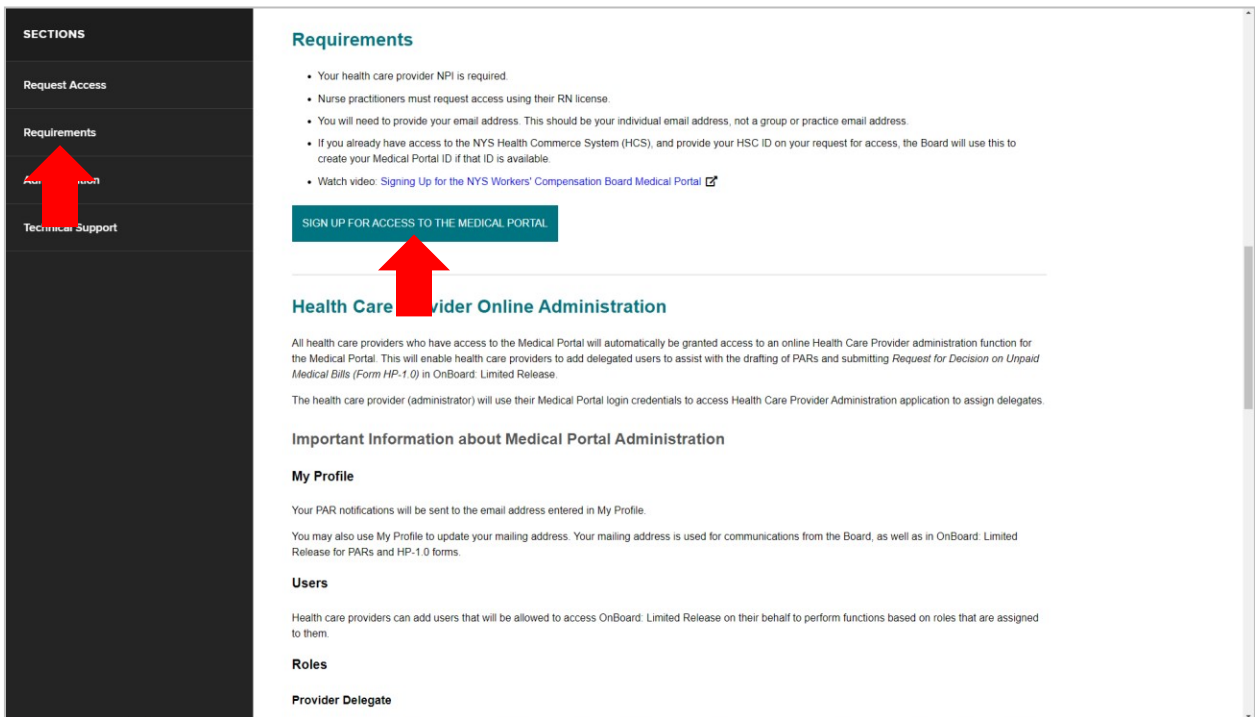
SECTIONS

Request Access

Requirements

Adm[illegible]ation

Techn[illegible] Support

Requirements

- Your health care provider NPI is required.
- Nurse practitioners must request access using their RN license.
- You will need to provide your email address. This should be your individual email address, not a group or practice email address.
- If you already have access to the NYS Health Commerce System (HCS), and provide your HSC ID on your request for access, the Board will use this to create your Medical Portal ID if that ID is available.
- Watch video: Signing Up for the NYS Workers' Compensation Board Medical Portal

SIGN UP FOR ACCESS TO THE MEDICAL PORTAL

Health Care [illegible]vider Online Administration

All health care providers who have access to the Medical Portal will automatically be granted access to an online Health Care Provider administration function for the Medical Portal. This will enable health care providers to add delegated users to assist with the drafting of PARs and submitting Request for Decision on Unpaid Medical Bills (Form HP-1.0) in OnBoard: Limited Release.

The health care provider (administrator) will use their Medical Portal login credentials to access Health Care Provider Administration application to assign delegates.

Important Information about Medical Portal Administration

My Profile

Your PAR notifications will be sent to the email address entered in My Profile.

You may also use My Profile to update your mailing address. Your mailing address is used for communications from the Board, as well as in OnBoard: Limited Release for PARs and HP-1.0 forms.

Users

Health care providers can add users that will be allowed to access OnBoard: Limited Release on their behalf to perform functions based on roles that are assigned to them.

Roles

Provider Delegate